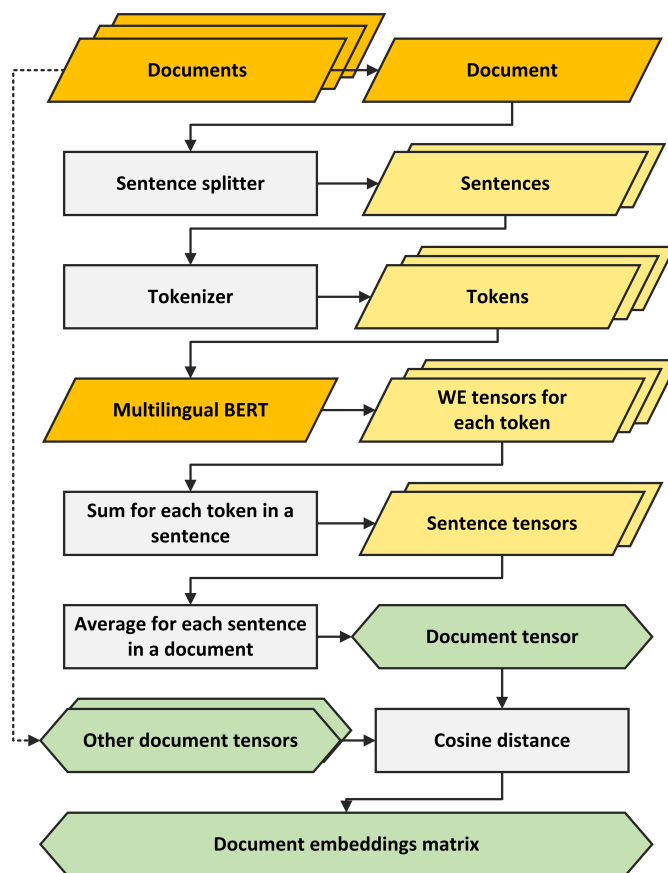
Documents

Document

Sentence splitter

Sentences

Tokenizer

Tokens

Multilingual BERT

WE tensors for each token

Sum for each token in a sentence

Sentence tensors

Average for each sentence in a document

Document tensor

Other document tensors

Cosine distance

Document embeddings matrix